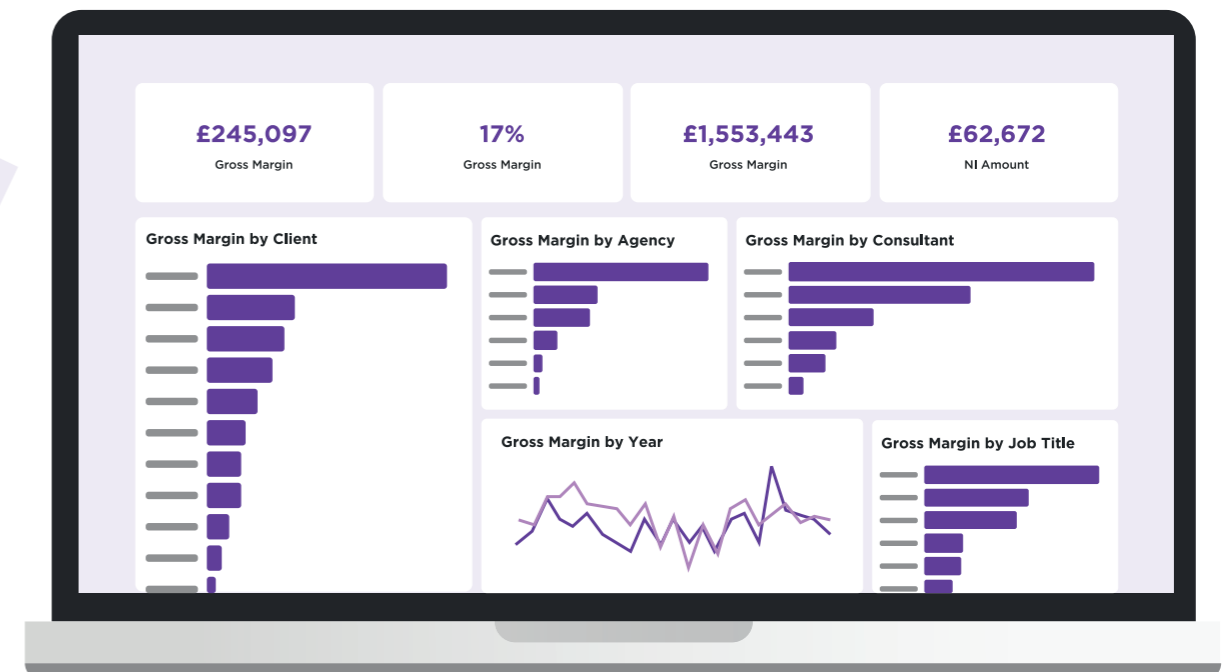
£245,097
Gross Margin

17%
Gross Margin

£1,553,443
Gross Margin

£62,672
NI Amount

Gross Margin by Client

Gross Margin by Agency

Gross Margin by Consultant

Gross Margin by Year

Gross Margin by Job Title